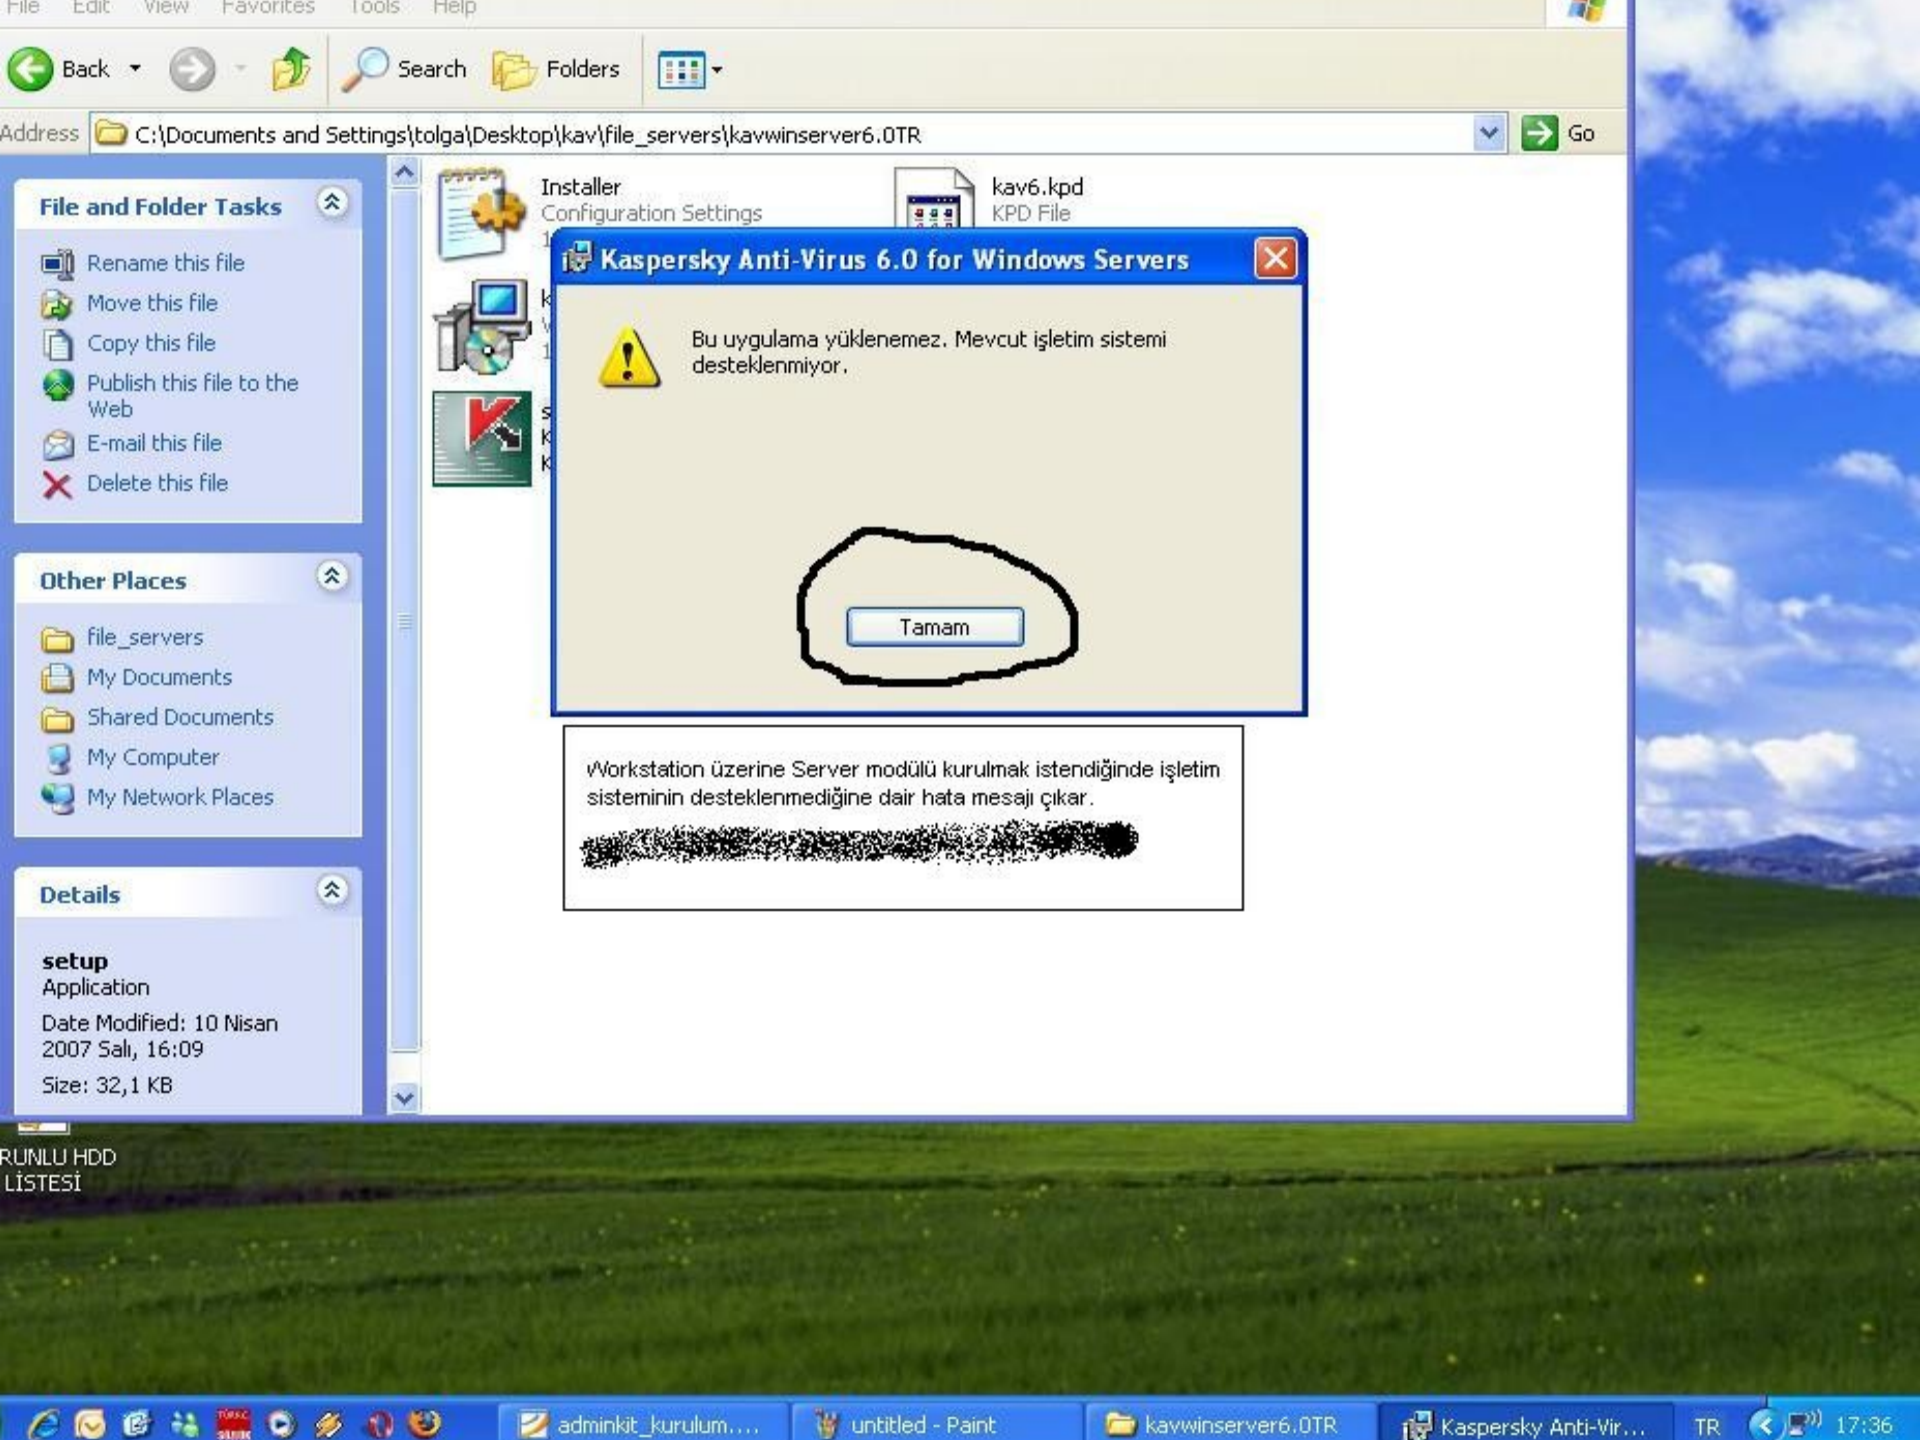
File Edit View Favorites Tools Help

Back Search Folders

Address C:\Documents and Settings\tolga\Desktop\kav\file_servers\kavwinserver6.0TR Go

File and Folder Tasks

Rename this file
Move this file
Copy this file
Publish this file to the Web
E-mail this file
Delete this file

Other Places

file_servers
My Documents
Shared Documents
My Computer
My Network Places

Details

setup
Application
Date Modified: 10 Nisan 2007 Salı, 16:09
Size: 32,1 KB

Installer
Configuration Settings

kav6.kpd
KPD File

Kaspersky Anti-Virus 6.0 for Windows Servers

Bu uygulama yüklenemez. Mevcut işletim sistemi desteklenmiyor.

Tamam

Workstation üzerine Server modülü kurulmak istendiğinde işletim sisteminin desteklenmediğine dair hata mesajı çıkar.

RUNLU HDD LİSTESİ

adminkit_kurulum.... untitled - Paint kavwinserver6.0TR Kaspersky Anti-Vir... TR 17:36